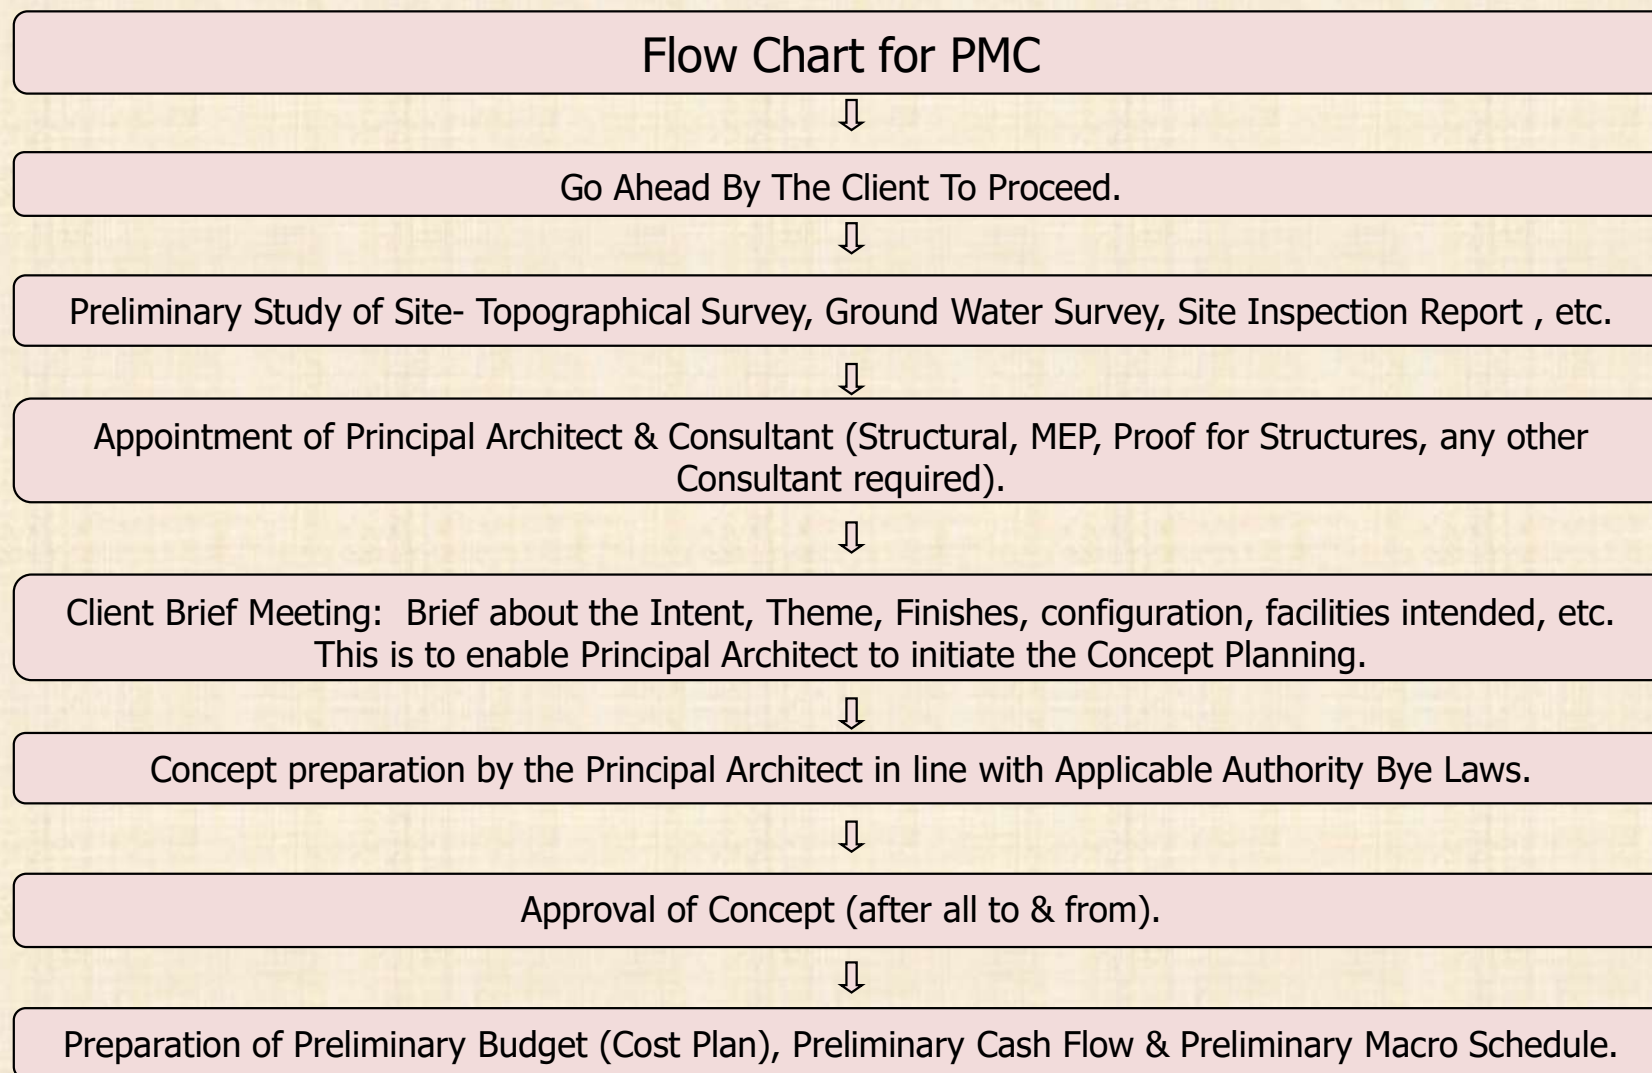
Flow Chart for PMC

⇩

Go Ahead By The Client To Proceed.

⇩

Preliminary Study of Site- Topographical Survey, Ground Water Survey, Site Inspection Report , etc.

⇩

Appointment of Principal Architect & Consultant (Structural, MEP, Proof for Structures, any other Consultant required).

⇩

Client Brief Meeting: Brief about the Intent, Theme, Finishes, configuration, facilities intended, etc. This is to enable Principal Architect to initiate the Concept Planning.

⇩

Concept preparation by the Principal Architect in line with Applicable Authority Bye Laws.

⇩

Approval of Concept (after all to & from).

⇩

Preparation of Preliminary Budget (Cost Plan), Preliminary Cash Flow & Preliminary Macro Schedule.